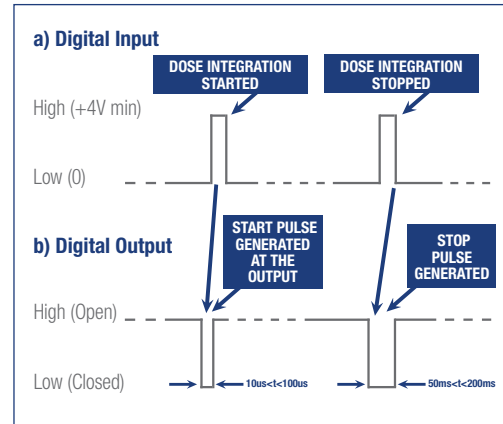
a) Digital Input

DOSE INTEGRATION STARTED

DOSE INTEGRATION STOPPED

High (+4V min)

Low (0)

b) Digital Output

START PULSE GENERATED AT THE OUTPUT

STOP PULSE GENERATED

High (Open)

Low (Closed)

10us<t<100us

50ms<t<200ms